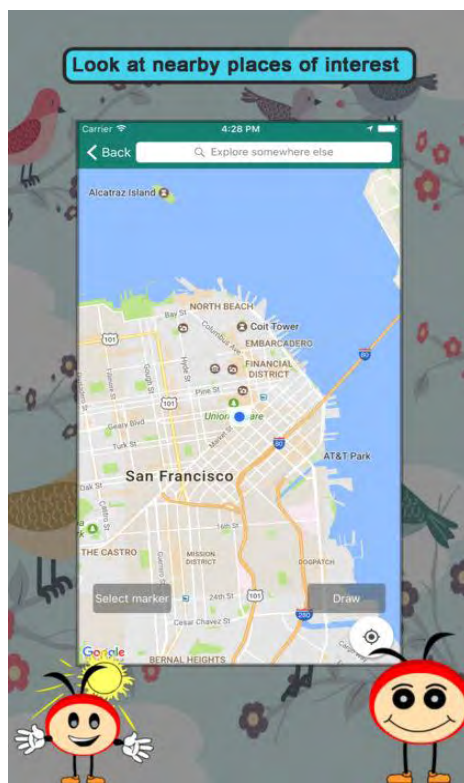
Look at nearby places of interest

Carrier 4:28 PM

Back Explore somewhere else

Alcatraz Island

NORTH BEACH
Bay St
Coit Tower
EMBARCADERO
101
FINANCIAL DISTRICT
Pine St
Union Square
Geary Blvd
Turk St
80
AT&T Park
San Francisco
16th St
THE CASTRO
MISSION DISTRICT
DOGPATCH
24th St
101
Cesar Chavez St
280
BERNAL HEIGHTS

Select marker
Draw

Google